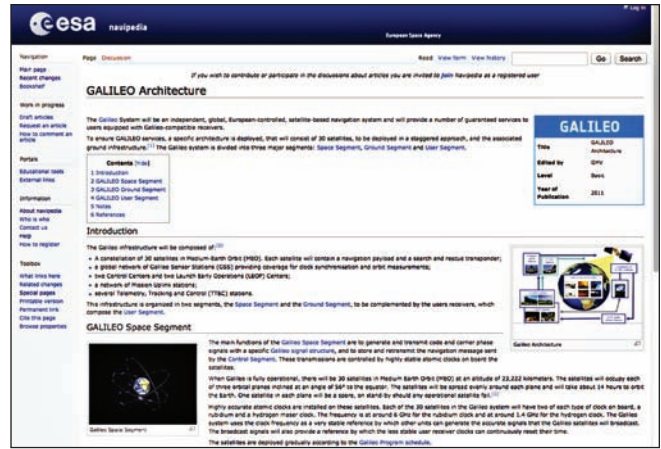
esa navipedia

European Space Agency

Log in

Navigation
Main page
Recent changes
Bookshelf

Work in progress
Draft articles
Request an article
How to comment an article

Portals
Educational tools
External links

Information
About navipedia
Who is who
Contact us
Help
How to register

Toolbox
What links here
Related changes
Special pages
Printable version
Permanent link
Cite this page
Browse properties

Page Discussion

Read View form View history

Go Search

If you wish to contribute or participate in the discussions about articles you are invited to join Navipedia as a registered user

GALILEO Architecture

The Galileo System will be an independent, global, European-controlled, satellite-based navigation system and will provide a number of guaranteed services to users equipped with Galileo-compatible receivers.

To ensure GALILEO services, a specific architecture is deployed, that will consist of 30 satellites, to be deployed in a staggered approach, and the associated ground infrastructure.[1] The Galileo system is divided into three major segments: Space Segment, Ground Segment and User Segment.

| GALILEO | |
|---|---|
| Title | GALILEO Architecture |
| Edited by | GMV |
| Level | Basic |
| Year of Publication | 2011 |

Contents [hide]
1 Introduction
2 GALILEO Space Segment
3 GALILEO Ground Segment
4 GALILEO User Segment
5 Notes
6 References

Introduction

The Galileo infrastructure will be composed of:[2]
• A constellation of 30 satellites in Medium Earth Orbit (MEO). Each satellite will contain a navigation payload and a search and rescue transponder;
• A global network of Galileo Sensor Stations (GSS) providing coverage for clock synchronisation and orbit measurements;
• two Control Centers and two Launch Early Operations (LEOP) Centers;
• a network of Mission Uplink stations;
• several Telemetry, Tracking and Control (TT&C) stations.

This infrastructure is organized in two segments, the Space Segment and the Ground Segment, to be complemented by the users receivers, which compose the User Segment.

Galileo Architecture

GALILEO Space Segment

The main functions of the Galileo Space Segment are to generate and transmit code and carrier phase signals with a specific Galileo signal structure, and to store and retransmit the navigation message sent by the Control Segment. These transmissions are controlled by highly stable atomic clocks on board the satellites.

When Galileo is fully operational, there will be 30 satellites in Medium Earth Orbit (MEO) at an altitude of 23,222 kilometers. The satellites will occupy each of three orbital planes inclined at an angle of 56° to the equator. The satellites will be spread evenly around each plane and will take about 14 hours to orbit the Earth. One satellite in each plane will be a spare, on stand-by should any operational satellite fail.[3]

Highly accurate atomic clocks are installed on these satellites. Each of the 30 satellites in the Galileo system will have two of each type of clock on board, a rubidium and a hydrogen maser clock. The frequency is at around 6 GHz for the rubidium clock and at around 1.4 GHz for the hydrogen clock. The Galileo system uses the clock frequency as a very stable reference by which other units can generate the accurate signals that the Galileo satellites will broadcast. The broadcast signals will also provide a reference by which the less stable user receiver clocks can continuously reset their time.

Galileo Space Segment

The satellites are deployed gradually according to the Galileo Program schedule.